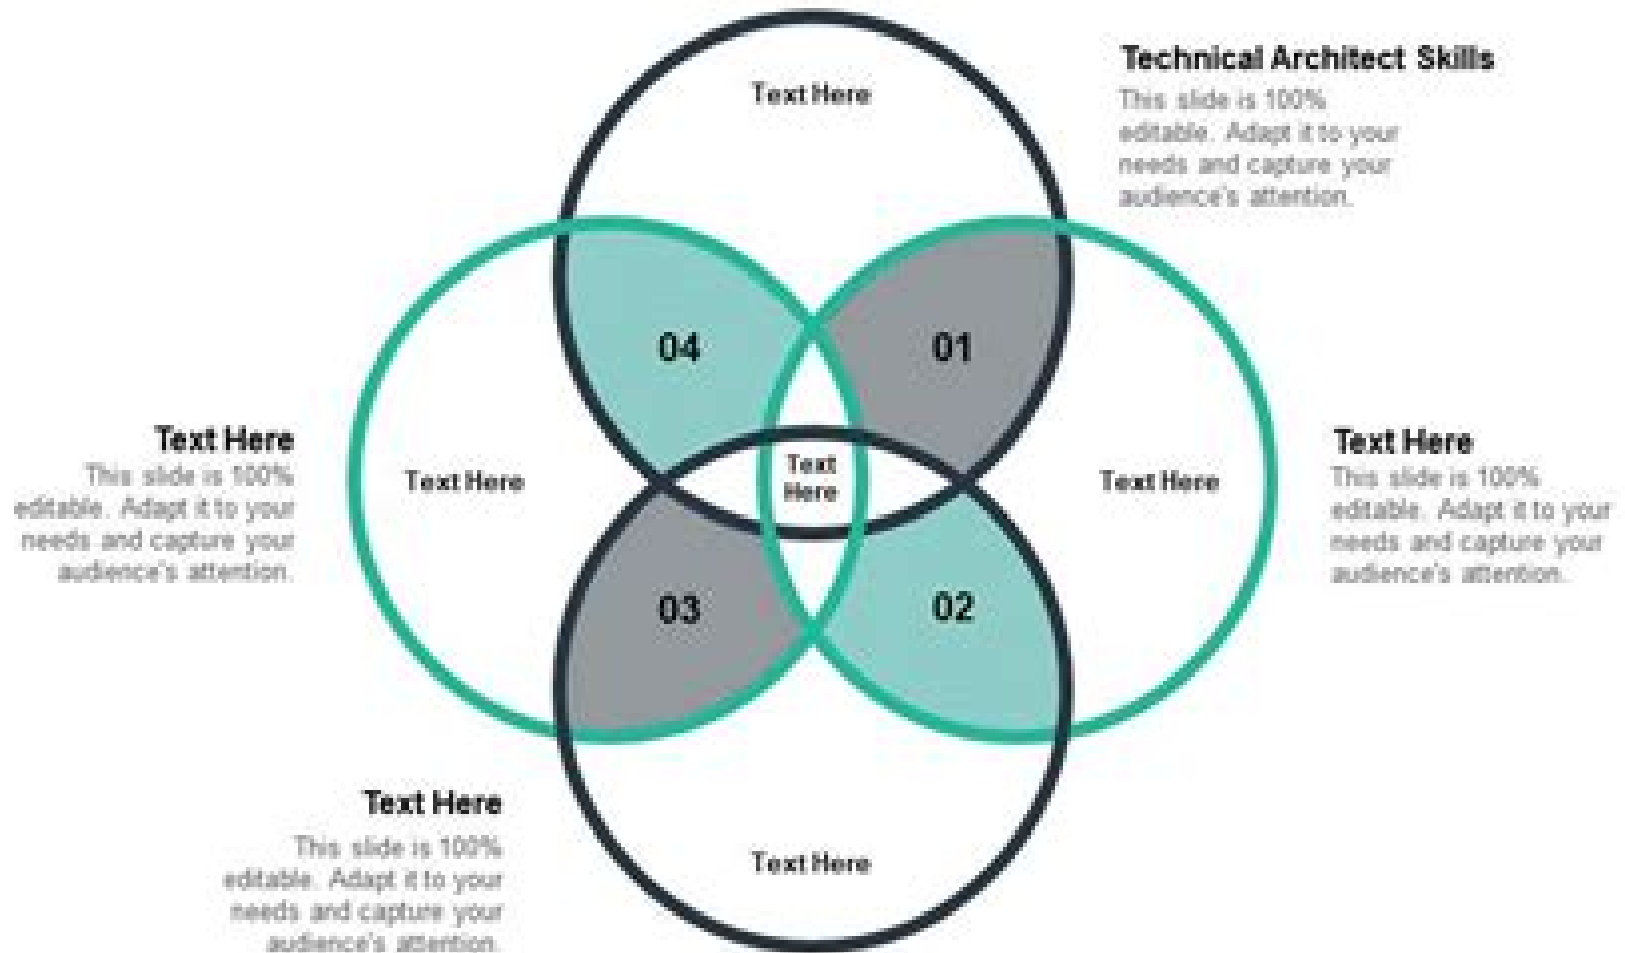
Technical Architect Skills
This slide is 100% editable. Adapt it to your needs and capture your audience's attention.

Text Here

04

01

Text Here
This slide is 100% editable. Adapt it to your needs and capture your audience's attention.

Text Here

Text Here

Text Here

Text Here
This slide is 100% editable. Adapt it to your needs and capture your audience's attention.

03

02

Text Here
This slide is 100% editable. Adapt it to your needs and capture your audience's attention.

Text Here